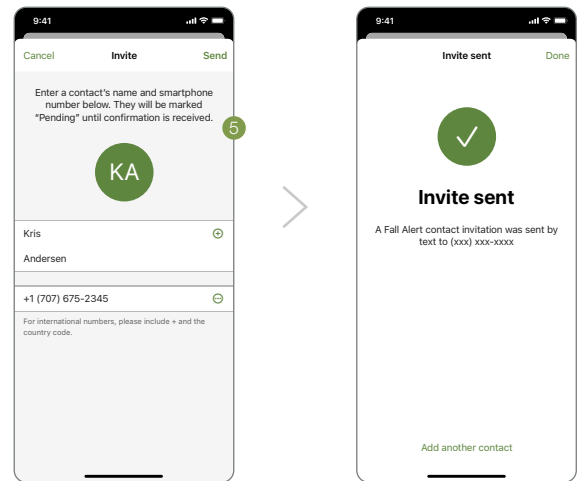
9:41

Cancel Invite Send

Enter a contact's name and smartphone number below. They will be marked "Pending" until confirmation is received.

5

KA

Kris

Andersen

+1 (707) 675-2345

For international numbers, please include + and the country code.

9:41

Invite sent Done

Invite sent

A Fall Alert contact invitation was sent by text to (xxx) xxx-xxxx

Add another contact